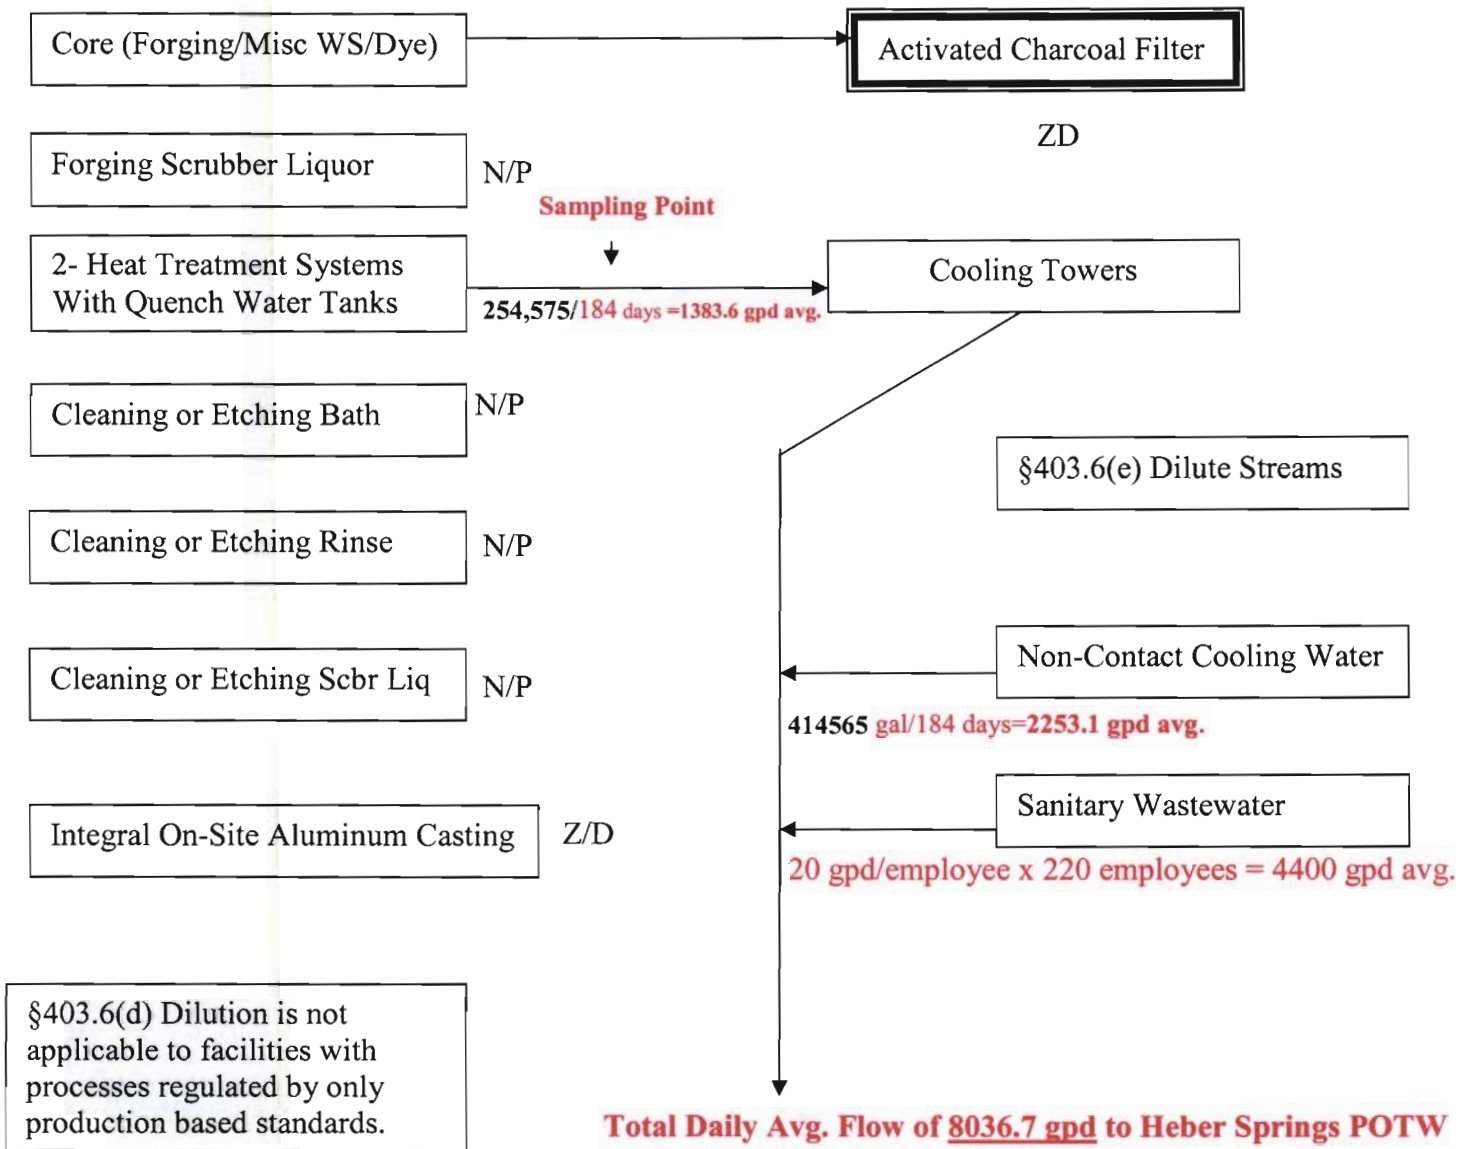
Core (Forging/Misc WS/Dye)

Activated Charcoal Filter

ZD

Forging Scrubber Liquor

N/P

Sampling Point

2- Heat Treatment Systems With Quench Water Tanks

254,575/184 days =1383.6 gpd avg.

Cooling Towers

Cleaning or Etching Bath

N/P

§403.6(e) Dilute Streams

Cleaning or Etching Rinse

N/P

Non-Contact Cooling Water

Cleaning or Etching Scbr Liq

N/P

414565 gal/184 days=2253.1 gpd avg.

Sanitary Wastewater

Integral On-Site Aluminum Casting

Z/D

20 gpd/employee x 220 employees = 4400 gpd avg.

§403.6(d) Dilution is not applicable to facilities with processes regulated by only production based standards.

Total Daily Avg. Flow of 8036.7 gpd to Heber Springs POTW